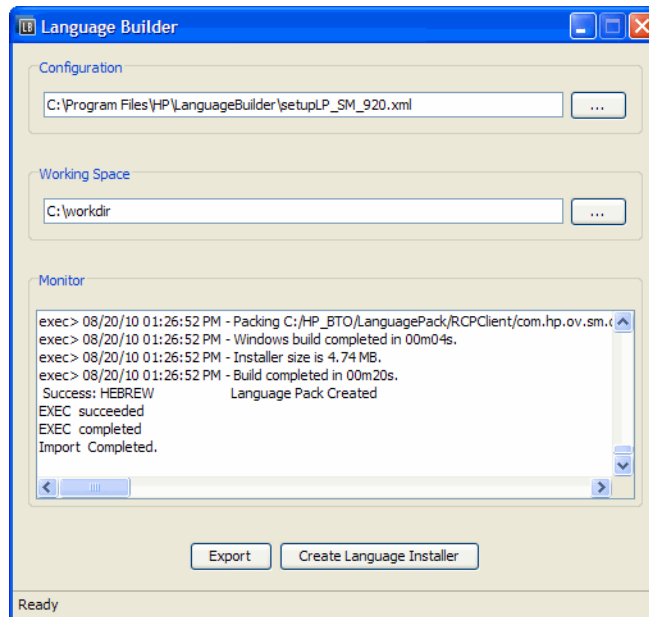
LB Language Builder

Configuration

C:\Program Files\HP\LanguageBuilder\setupLP_SM_920.xml

...

Working Space

C:\workdir

...

Monitor

exec> 08/20/10 01:26:52 PM - Packing C:/HP_BTO/LanguagePack/RCPClient/com.hp.ov.sm.c
exec> 08/20/10 01:26:52 PM - Windows build completed in 00m04s.
exec> 08/20/10 01:26:52 PM - Installer size is 4.74 MB.
exec> 08/20/10 01:26:52 PM - Build completed in 00m20s.
Success: HEBREW Language Pack Created
EXEC succeeded
EXEC completed
Import Completed.

Export

Create Language Installer

Ready